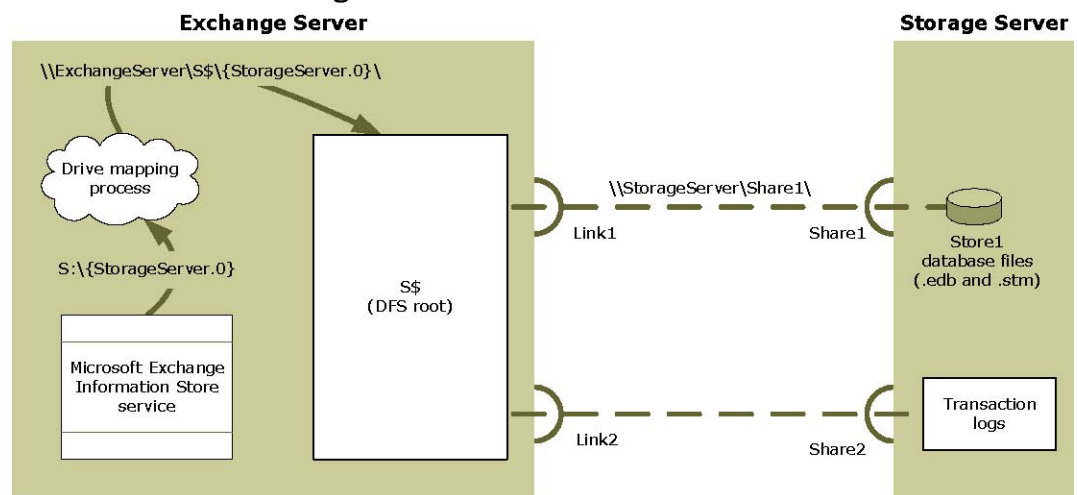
Exchange Server

Storage Server

\\ExchangeServer\S$\{StorageServer.0}\

Drive mapping process

S:\{StorageServer.0}

Microsoft Exchange Information Store service

S$
(DFS root)

\\StorageServer\Share1\

Link1

Share1

Store1 database files (.edb and .stm)

Link2

Share2

Transaction logs